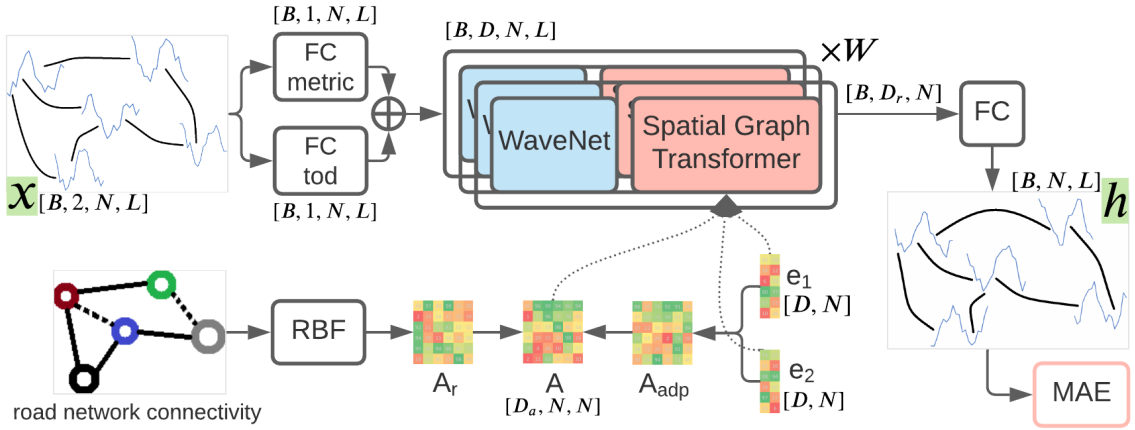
$[B, 1, N, L]$

FC metric

FC tod

$[B, 1, N, L]$

$x$ $[B, 2, N, L]$

$[B, D, N, L]$

$\times W$

W

W

WaveNet

S

Spatial Graph Transformer

$[B, D_r, N]$

FC

$[B, N, L]$

$h$

MAE

road network connectivity

RBF

$A_r$

A

$[D_a, N, N]$

$A_{adp}$

$e_1$

$[D, N]$

$e_2$

$[D, N]$